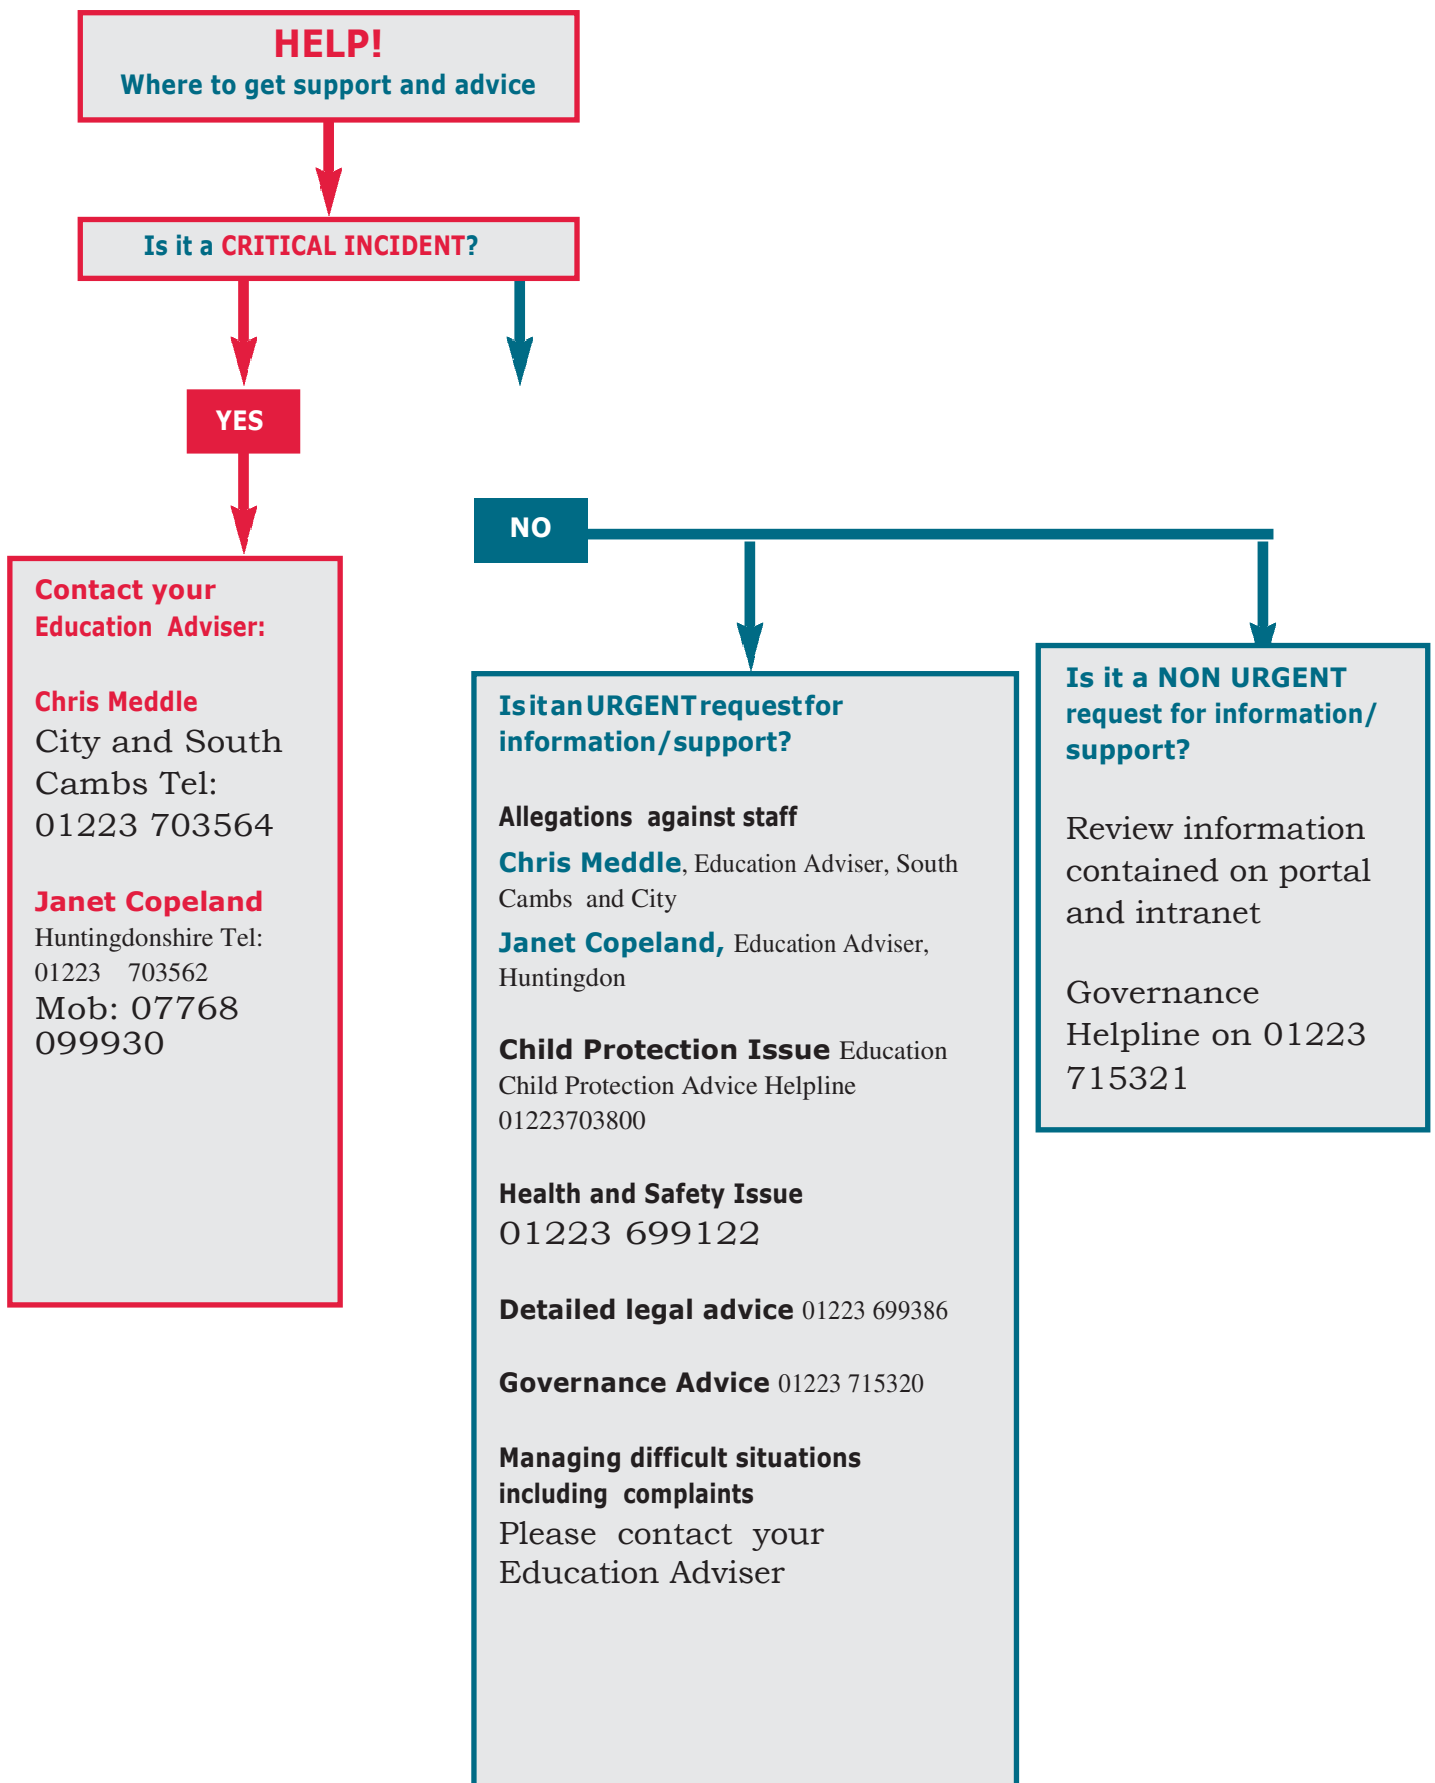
HELP!
Where to get support and advice

Is it a CRITICAL INCIDENT?

YES

Contact your Education Adviser:

Chris Meddle
City and South Cambs Tel: 01223 703564

Janet Copeland
Huntingdonshire Tel: 01223 703562
Mob: 07768 099930

NO

Is it an URGENT request for information/support?

Allegations against staff
Chris Meddle, Education Adviser, South Cambs and City
Janet Copeland, Education Adviser, Huntingdon

Child Protection Issue Education Child Protection Advice Helpline 01223703800

Health and Safety Issue
01223 699122

Detailed legal advice 01223 699386

Governance Advice 01223 715320

Managing difficult situations including complaints
Please contact your Education Adviser

Is it a NON URGENT request for information/ support?

Review information contained on portal and intranet

Governance Helpline on 01223 715321